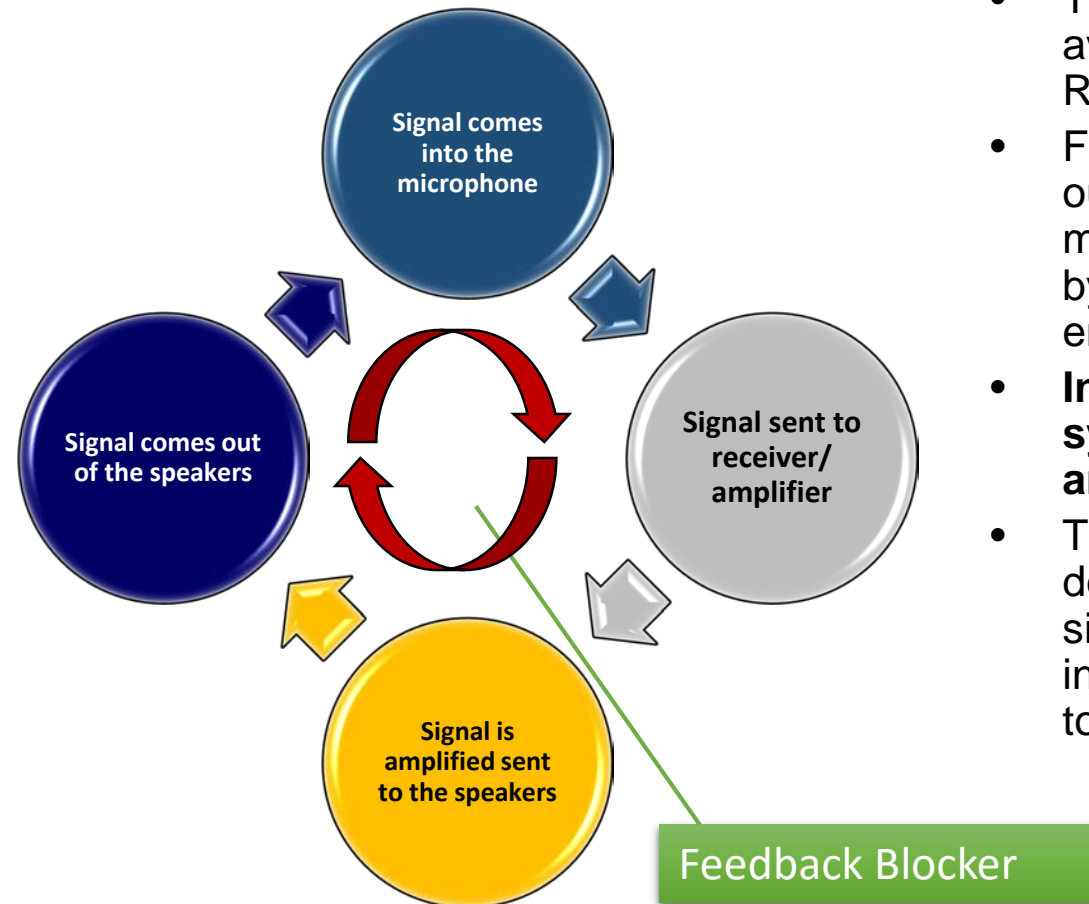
Signal comes into the microphone

Signal sent to receiver/ amplifier

Signal is amplified sent to the speakers

Signal comes out of the speakers

Feedback Blocker

- T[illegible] a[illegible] R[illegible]
- F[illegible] o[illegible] m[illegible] b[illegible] e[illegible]
- **In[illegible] s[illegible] a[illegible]**
- T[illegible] d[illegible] s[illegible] in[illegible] to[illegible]